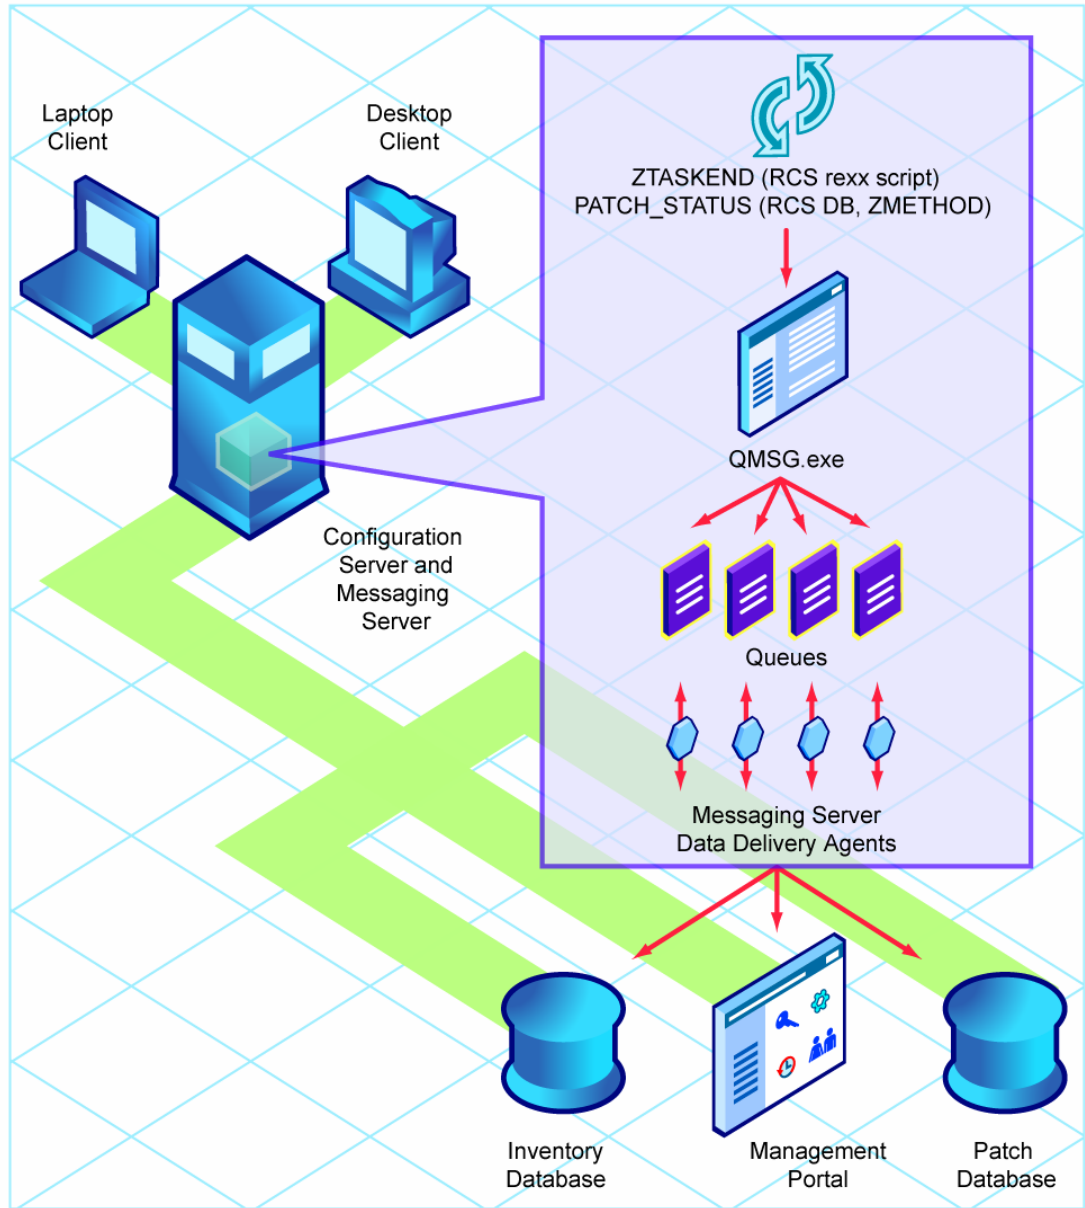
Laptop Client

Desktop Client

ZTASKEND (RCS rexx script)
PATCH_STATUS (RCS DB, ZMETHOD)

QMSG.exe

Configuration Server and Messaging Server

Queues

Messaging Server
Data Delivery Agents

Inventory Database

Management Portal

Patch Database